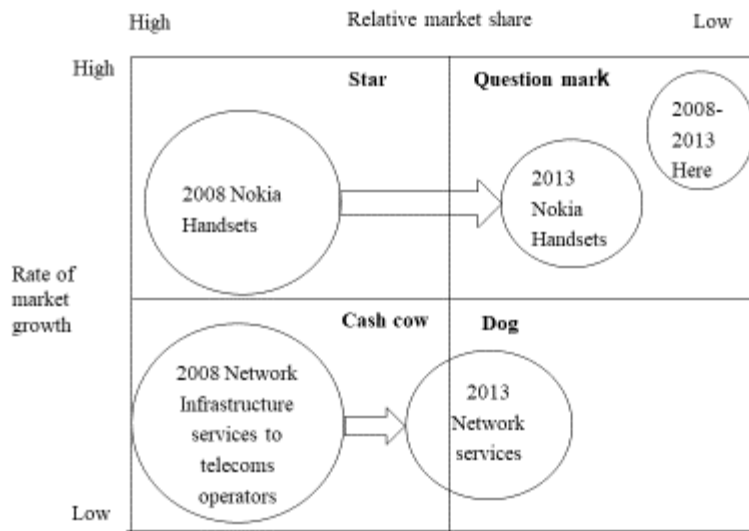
High Relative market share Low

High

Star

Question mark

2008-2013 Here

2008 Nokia Handsets

2013 Nokia Handsets

Rate of market growth

Cash cow

Dog

2008 Network Infrastructure services to telecoms operators

2013 Network services

Low